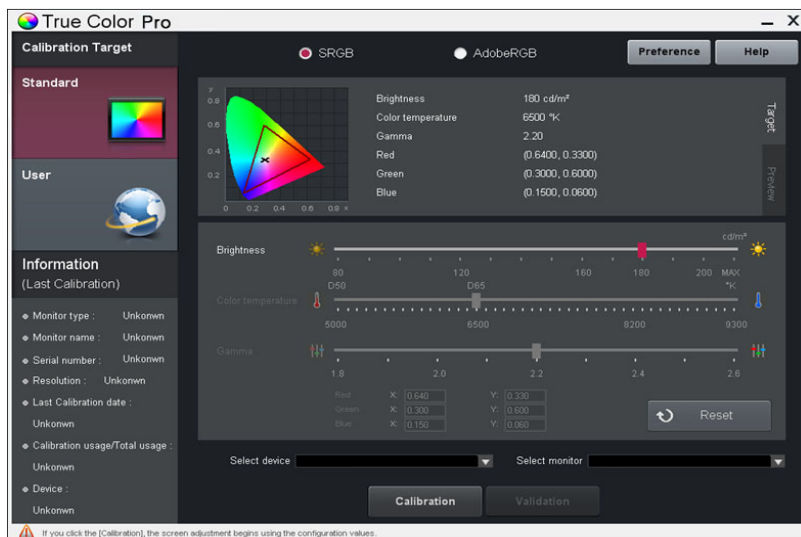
True Color Pro

Calibration Target

Standard

User

Information
(Last Calibration)

Monitor type : Unkonwn

Monitor name : Unkonwn

Serial number : Unkonwn

Resolution : Unkonwn

Last Calibration date :
Unkonwn

Calibration usage/Total usage :
Unkonwn

Device :
Unkonwn

SRGB AdobeRGB

Preference Help

y 0.8 0.6 0.4 0.2 0 0.2 0.4 0.6 0.8 x

| | |
|---|---|
| Brightness | 180 cd/m² |
| Color temperature | 6500 °K |
| Gamma | 2.20 |
| Red | (0.6400, 0.3300) |
| Green | (0.3000, 0.6000) |
| Blue | (0.1500, 0.0600) |

Target

Preview

Brightness

cd/m²

80 120 160 180 200 MAX

Color temperature

D50 D65 °K

5000 6500 8200 9300

Gamma

1.8 2.0 2.2 2.4 2.6

Red X: 0.640 Y: 0.330
Green X: 0.300 Y: 0.600
Blue X: 0.150 Y: 0.060

Reset

Select device

Select monitor

Calibration Validation

If you click the [Calibration], the screen adjustment begins using the configuration values.